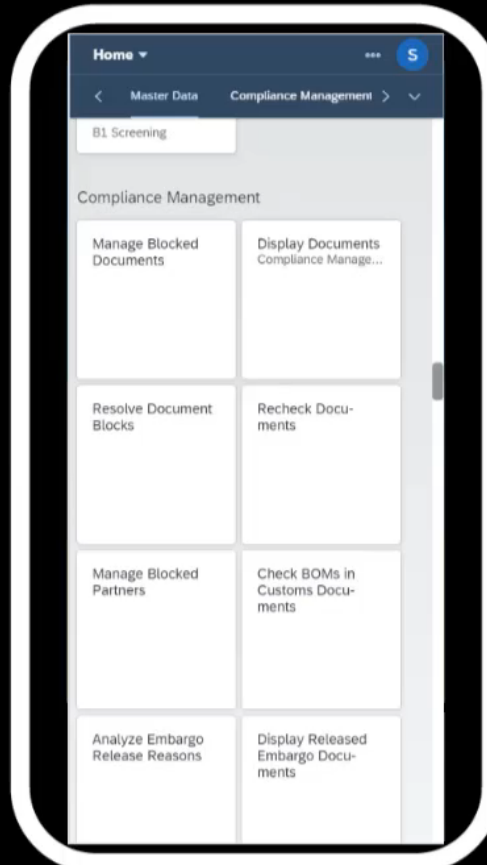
Home ▾

S

Master Data

Compliance Management

B1 Screening

Compliance Management

Manage Blocked Documents

Display Documents
Compliance Manage...

Resolve Document Blocks

Recheck Documents

Manage Blocked Partners

Check BOMs in Customs Documents

Analyze Embargo Release Reasons

Display Released Embargo Documents